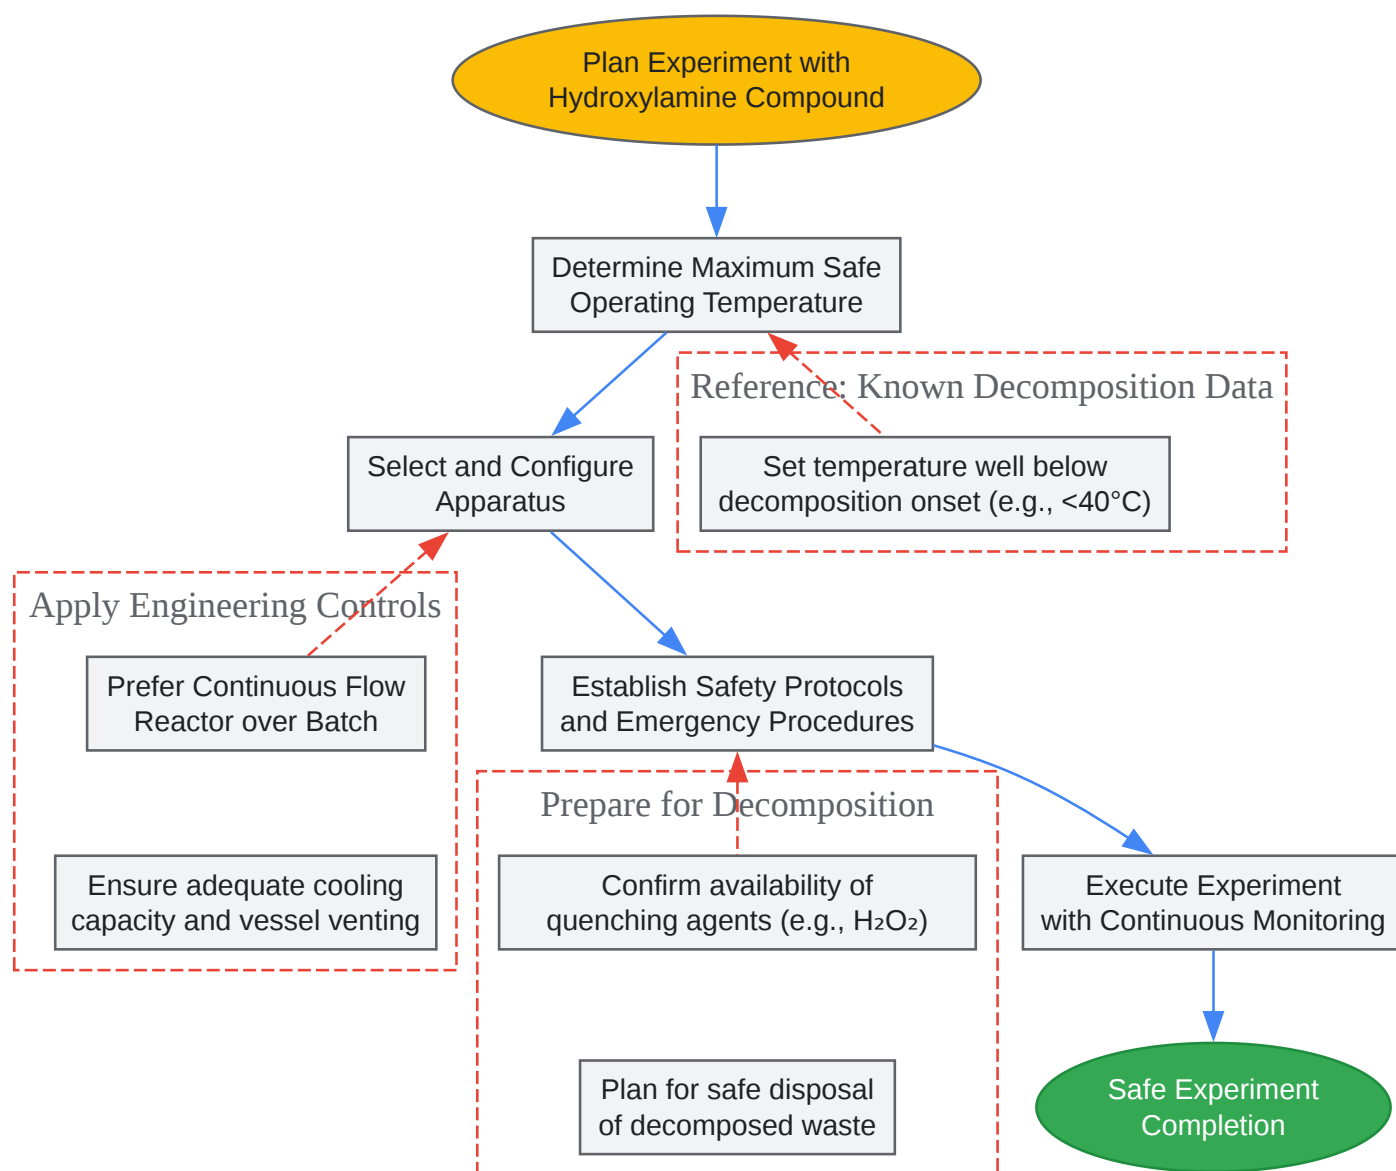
Plan Experiment with Hydroxylamine Compound

Determine Maximum Safe Operating Temperature

Reference: Known Decomposition Data

Set temperature well below decomposition onset (e.g., <40°C)

Select and Configure Apparatus

Apply Engineering Controls

Prefer Continuous Flow Reactor over Batch

Ensure adequate cooling capacity and vessel venting

Establish Safety Protocols and Emergency Procedures

Prepare for Decomposition

Confirm availability of quenching agents (e.g., $H_2O_2$)

Plan for safe disposal of decomposed waste

Execute Experiment with Continuous Monitoring

Safe Experiment Completion